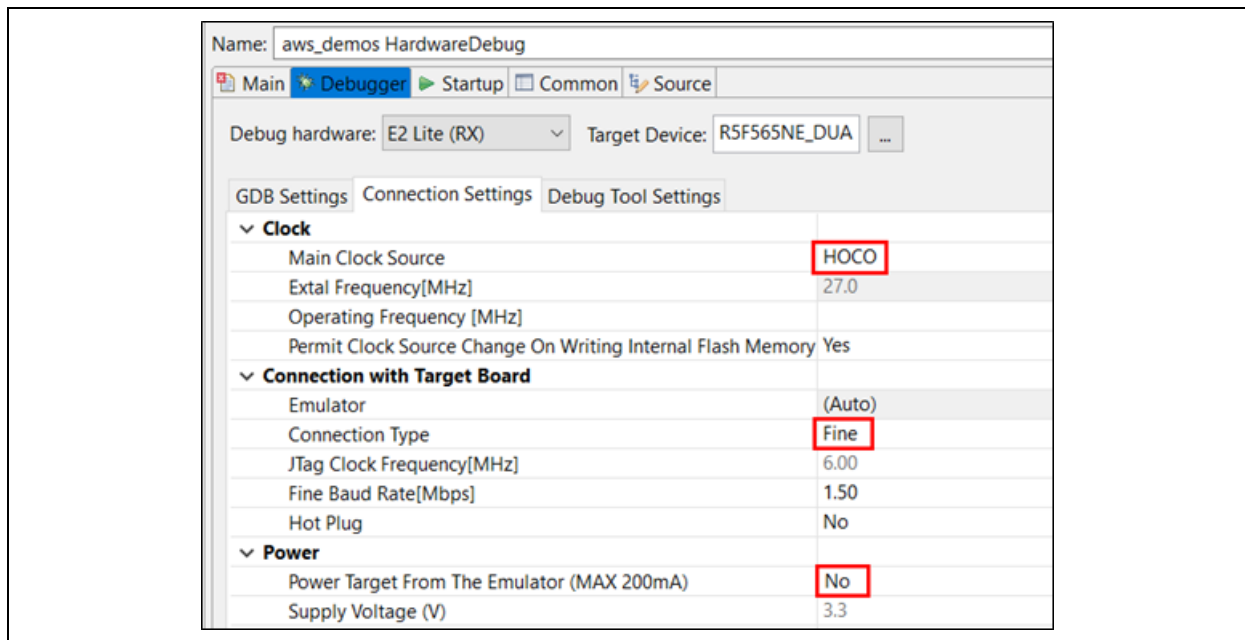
Name: aws_demos HardwareDebug

Main Debugger Startup Common Source

Debug hardware: E2 Lite (RX) Target Device: R5F565NE_DUA ...

GDB Settings Connection Settings Debug Tool Settings

| | |
|---|---|
| Clock | |
| Main Clock Source | HOCO |
| Extal Frequency[MHz] | 27.0 |
| Operating Frequency [MHz] | |
| Permit Clock Source Change On Writing Internal Flash Memory | Yes |
| Connection with Target Board | |
| Emulator | (Auto) |
| Connection Type | Fine |
| JTag Clock Frequency[MHz] | 6.00 |
| Fine Baud Rate[Mbps] | 1.50 |
| Hot Plug | No |
| Power | |
| Power Target From The Emulator (MAX 200mA) | No |
| Supply Voltage (V) | 3.3 |